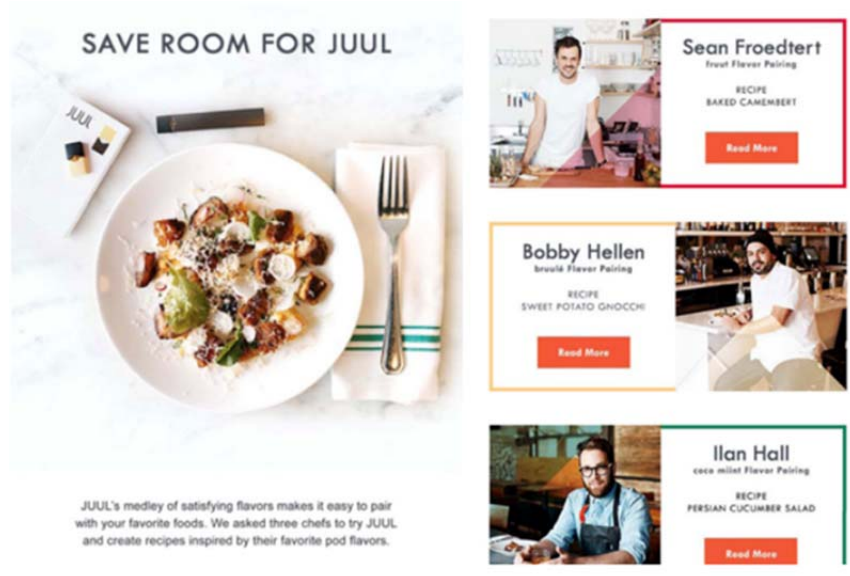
SAVE ROOM FOR JUUL

JUUL

JUUL's medley of satisfying flavors makes it easy to pair with your favorite foods. We asked three chefs to try JUUL and create recipes inspired by their favorite pod flavors.

Sean Froedtert
fruut Flavor Pairing
RECIPE
BAKED CAMEMBERT
Read More

Bobby Hellen
bruulé Flavor Pairing
RECIPE
SWEET POTATO GNOCCHI
Read More

Ilan Hall
coco miint Flavor Pairing
RECIPE
PERSIAN CUCUMBER SALAD
Read More